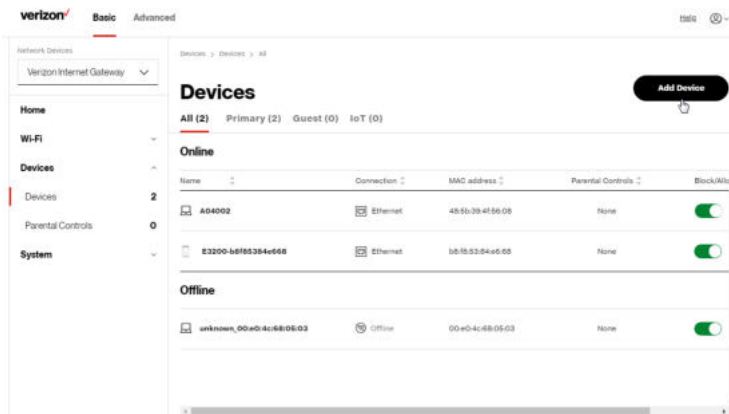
verizon✓ Basic Advanced

Help

Network Devices

Verizon Internet Gateway

Home

Wi-Fi

Devices

Devices 2

Parental Controls 0

System

Devices > Devices > All

Devices

Add Device

All (2) Primary (2) Guest (0) IoT (0)

Online

| Name | Connection | MAC address | Parental Controls | Block/Allo |
|---|---|---|---|---|
| A04002 | Ethernet | 48:5b:39:4f:66:08 | None | |
| E3200-b8f8535 4e668 | Ethernet | b8:f8:53:54:e6:68 | None | |

Offline

| Name | Connection | MAC address | Parental Controls | Block/Allo |
|---|---|---|---|---|
| unknown_00:e0:4c:68:05:03 | Offline | 00:e0:4c:68:05:03 | None | |